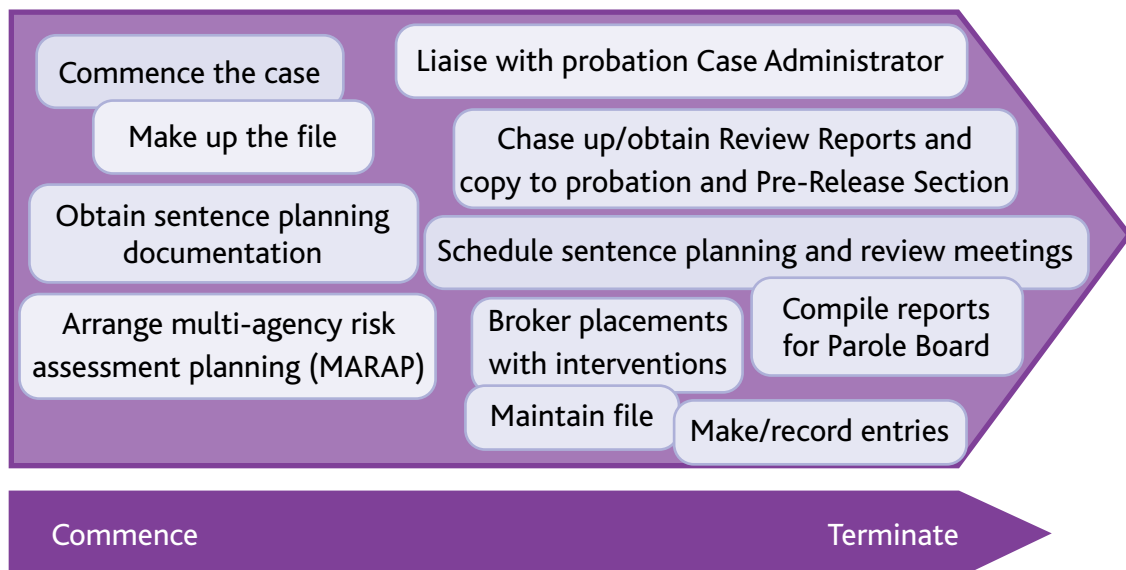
Commence the case

Make up the file

Obtain sentence planning documentation

Arrange multi-agency risk assessment planning (MARAP)

Liaise with probation Case Administrator

Chase up/obtain Review Reports and copy to probation and Pre-Release Section

Schedule sentence planning and review meetings

Broker placements with interventions

Compile reports for Parole Board

Maintain file

Make/record entries

Commence

Terminate